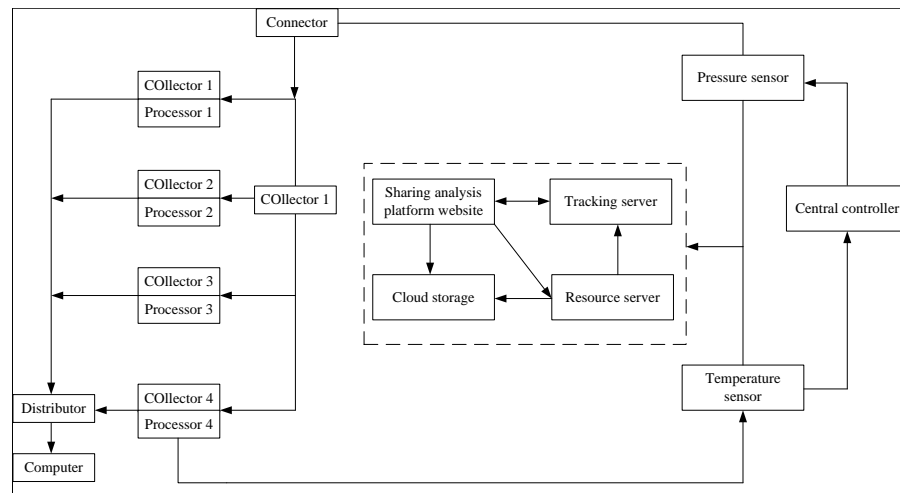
Connector

COllector 1
Processor 1

COllector 2
Processor 2

COllector 1

COllector 3
Processor 3

COllector 4
Processor 4

Distributor

Computer

Sharing analysis platform website

Tracking server

Cloud storage

Resource server

Pressure sensor

Central controller

Temperature sensor